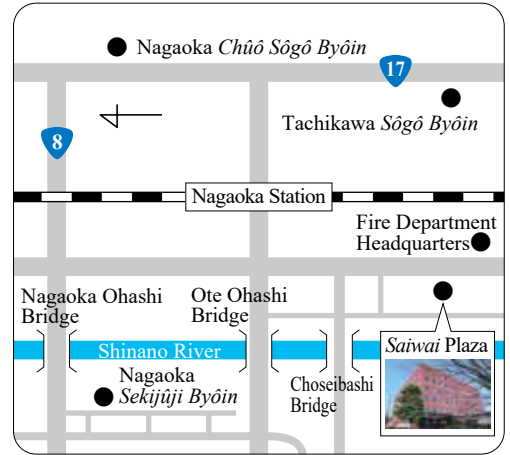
Nagaoka *Chûô Sôgô Byôin*

17

8

Tachikawa *Sôgô Byôin*

Nagaoka Station

Fire Department Headquarters

Nagaoka Ohashi Bridge

Ote Ohashi Bridge

Shinano River

*Saiwai* Plaza

Nagaoka *Sekijûji Byôin*

Choseibashi Bridge